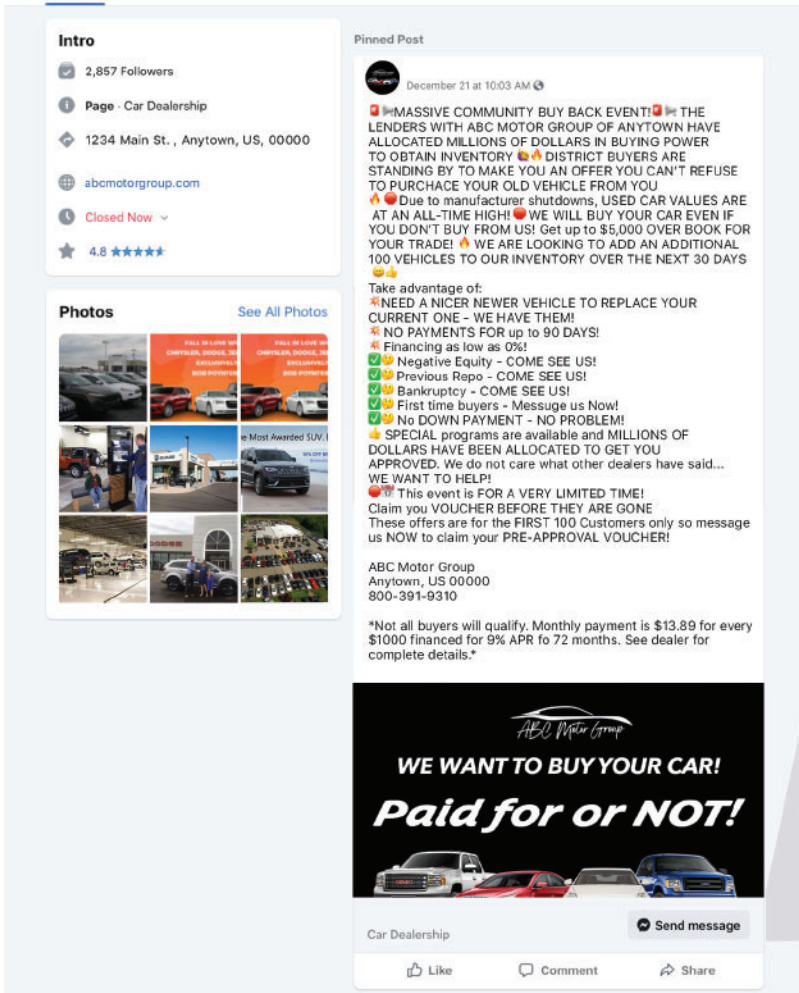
Intro

2,857 Followers

Page · Car Dealership

1234 Main St. , Anytown, US, 00000

abcmotorgroup.com

Closed Now

4.8 ★★★★★

Photos

See All Photos

FALL IN LOVE WITH CHRYSLER, DODGE, JEEP EXCLUSIVELY BOB POYNTER

FALL IN LOVE WITH CHRYSLER, DODGE, JEEP EXCLUSIVELY BOB POYNTER

e Most Awarded SUV.

Pinned Post

December 21 at 10:03 AM

MASSIVE COMMUNITY BUY BACK EVENT! THE LENDERS WITH ABC MOTOR GROUP OF ANYTOWN HAVE ALLOCATED MILLIONS OF DOLLARS IN BUYING POWER TO OBTAIN INVENTORY DISTRICT BUYERS ARE STANDING BY TO MAKE YOU AN OFFER YOU CAN'T REFUSE TO PURCHASE YOUR OLD VEHICLE FROM YOU
Due to manufacturer shutdowns, USED CAR VALUES ARE AT AN ALL-TIME HIGH! WE WILL BUY YOUR CAR EVEN IF YOU DON'T BUY FROM US! Get up to $5,000 OVER BOOK FOR YOUR TRADE! WE ARE LOOKING TO ADD AN ADDITIONAL 100 VEHICLES TO OUR INVENTORY OVER THE NEXT 30 DAYS

Take advantage of:
NEED A NICER NEWER VEHICLE TO REPLACE YOUR CURRENT ONE - WE HAVE THEM!
NO PAYMENTS FOR up to 90 DAYS!
Financing as low as 0%!
Negative Equity - COME SEE US!
Previous Repo - COME SEE US!
Bankruptcy - COME SEE US!
First time buyers - Messuge us Now!
No DOWN PAYMENT - NO PROBLEM!
SPECIAL programs are available and MILLIONS OF DOLLARS HAVE BEEN ALLOCATED TO GET YOU APPROVED. We do not care what other dealers have said... WE WANT TO HELP!
This event is FOR A VERY LIMITED TIME!
Claim you VOUCHER BEFORE THEY ARE GONE
These offers are for the FIRST 100 Customers only so message us NOW to claim your PRE-APPROVAL VOUCHER!

ABC Motor Group
Anytown, US 00000
800-391-9310

*Not all buyers will qualify. Monthly payment is $13.89 for every $1000 financed for 9% APR fo 72 months. See dealer for complete details.*

ABC Motor Group

WE WANT TO BUY YOUR CAR!

Paid for or NOT!

Car Dealership

Send message

Like

Comment

Share